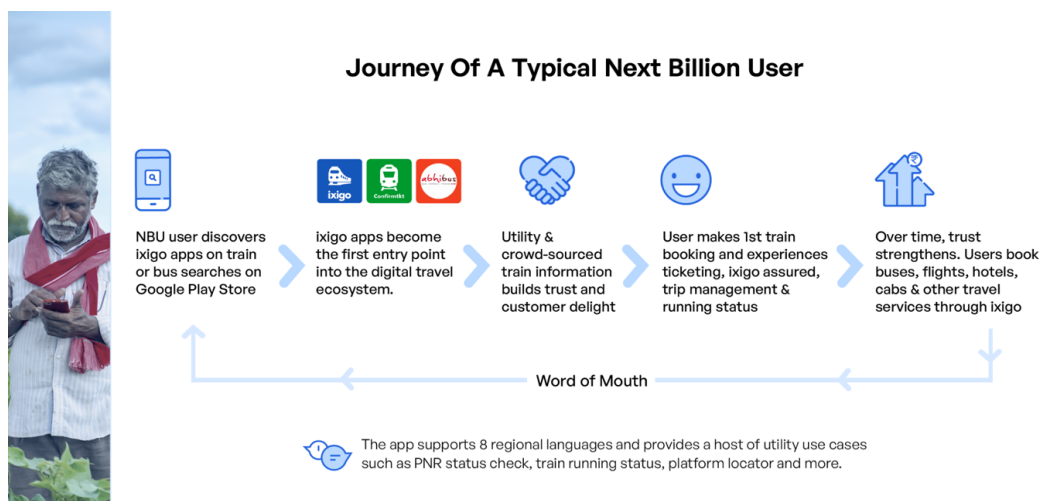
Journey Of A Typical Next Billion User

ixigo ConfirmTkt abhibus

NBU user discovers ixigo apps on train or bus searches on Google Play Store

ixigo apps become the first entry point into the digital travel ecosystem.

Utility & crowd-sourced train information builds trust and customer delight

User makes 1st train booking and experiences ticketing, ixigo assured, trip management & running status

Over time, trust strengthens. Users book buses, flights, hotels, cabs & other travel services through ixigo

Word of Mouth

The app supports 8 regional languages and provides a host of utility use cases such as PNR status check, train running status, platform locator and more.